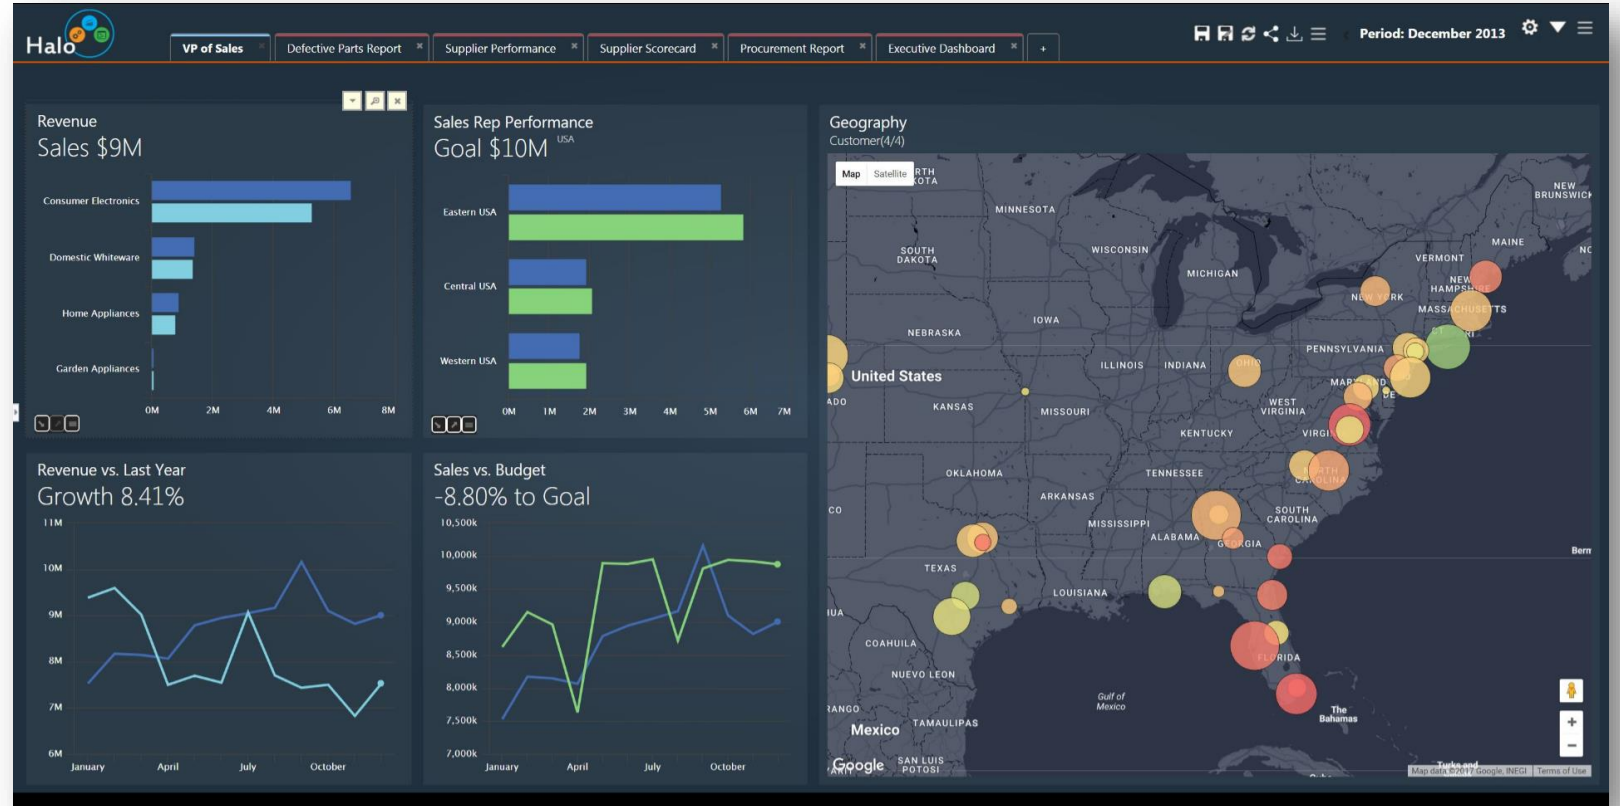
Halo

VP of Sales | Defective Parts Report | Supplier Performance | Supplier Scorecard | Procurement Report | Executive Dashboard | +

Period: December 2013

Revenue
Sales $9M

Consumer Electronics
Domestic Whiteware
Home Appliances
Garden Appliances

0M 2M 4M 6M 8M

Sales Rep Performance
Goal $10M USA

Eastern USA
Central USA
Western USA

0M 1M 2M 3M 4M 5M 6M 7M

Geography
Customer(4/4)

Map Satellite

MINNESOTA
SOUTH DAKOTA
WISCONSIN
MICHIGAN
IOWA
NEBRASKA
ILLINOIS
INDIANA
OHIO
PENNSYLVANIA
United States
KANSAS
MISSOURI
KENTUCKY
WEST VIRGINIA
VIRGINIA
OKLAHOMA
TENNESSEE
NORTH CAROLINA
ARKANSAS
SOUTH CAROLINA
MISSISSIPPI
ALABAMA
GEORGIA
TEXAS
LOUISIANA
FLORIDA
COAHUILA
NUEVO LEON
TAMAULIPAS
Mexico
SAN LUIS POTOSI
Gulf of Mexico
The Bahamas
MAINE
VERMONT
NEW HAMPSHIRE
NEW YORK
MASSACHUSETTS
NEW BRUNSWICK
Berm
Google
Map data ©2017 Google, INEGI | Terms of Use

Revenue vs. Last Year
Growth 8.41%

11M
10M
9M
8M
7M
6M
January April July October

Sales vs. Budget
-8.80% to Goal

10,500k
10,000k
9,500k
9,000k
8,500k
8,000k
7,500k
7,000k
January April July October